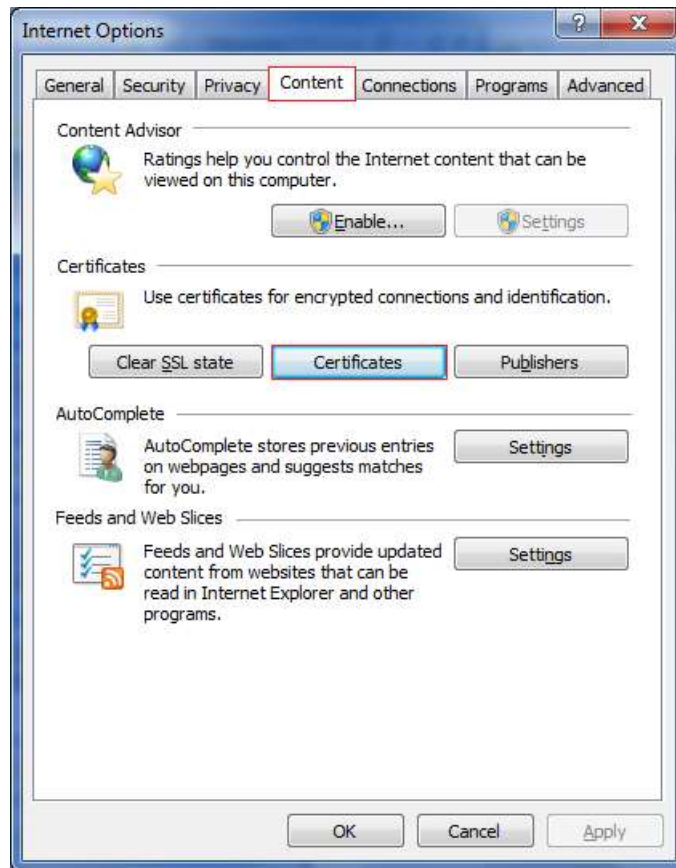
Internet Options

?

X

General

Security

Privacy

Content

Connections

Programs

Advanced

Content Advisor

Ratings help you control the Internet content that can be viewed on this computer.

Enable...

Settings

Certificates

Use certificates for encrypted connections and identification.

Clear SSL state

Certificates

Publishers

AutoComplete

AutoComplete stores previous entries on webpages and suggests matches for you.

Settings

Feeds and Web Slices

Feeds and Web Slices provide updated content from websites that can be read in Internet Explorer and other programs.

Settings

OK

Cancel

Apply